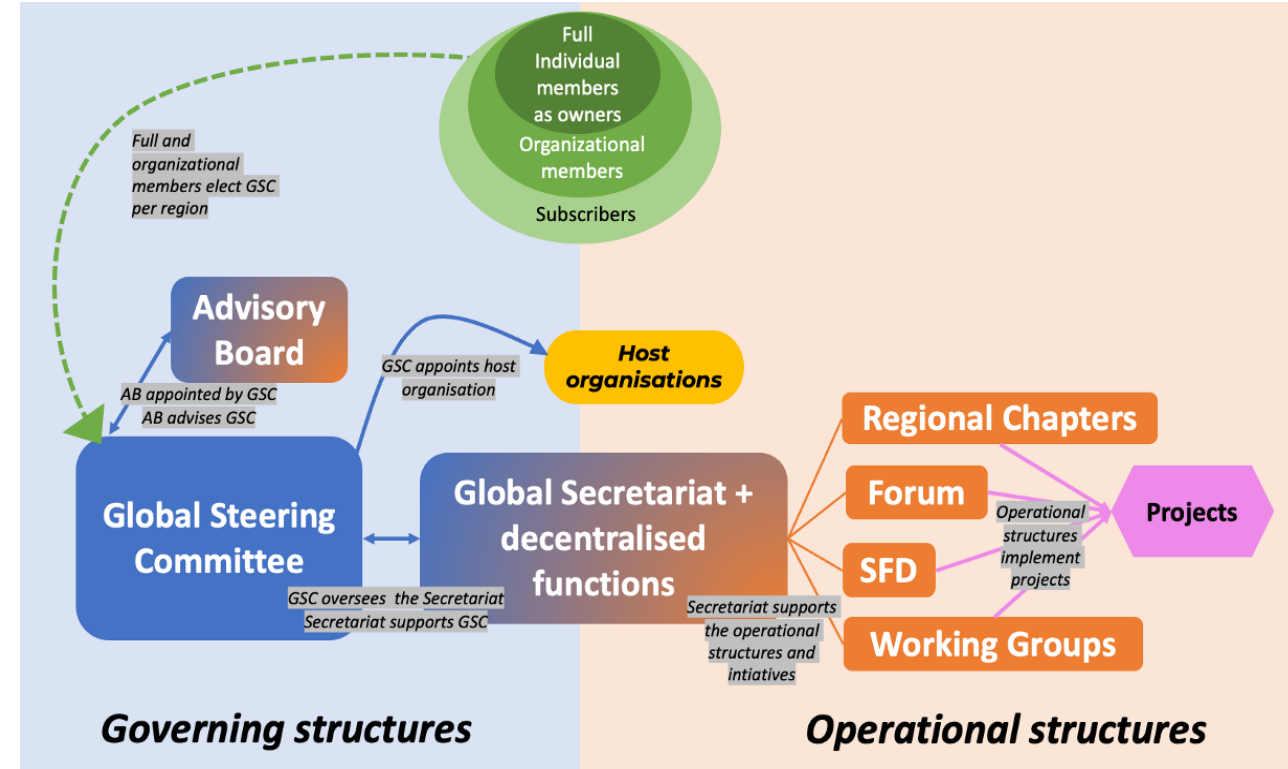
Full Individual members as owners

Organizational members

Subscribers

Full and organizational members elect GSC per region

Advisory Board

AB appointed by GSC
AB advises GSC

GSC appoints host organisation

Host organisations

Global Steering Committee

Global Secretariat + decentralised functions

GSC oversees the Secretariat
Secretariat supports GSC

Secretariat supports the operational structures and intiatives

Regional Chapters

Forum

SFD

Working Groups

Operational structures implement projects

Projects

Governing structures

Operational structures